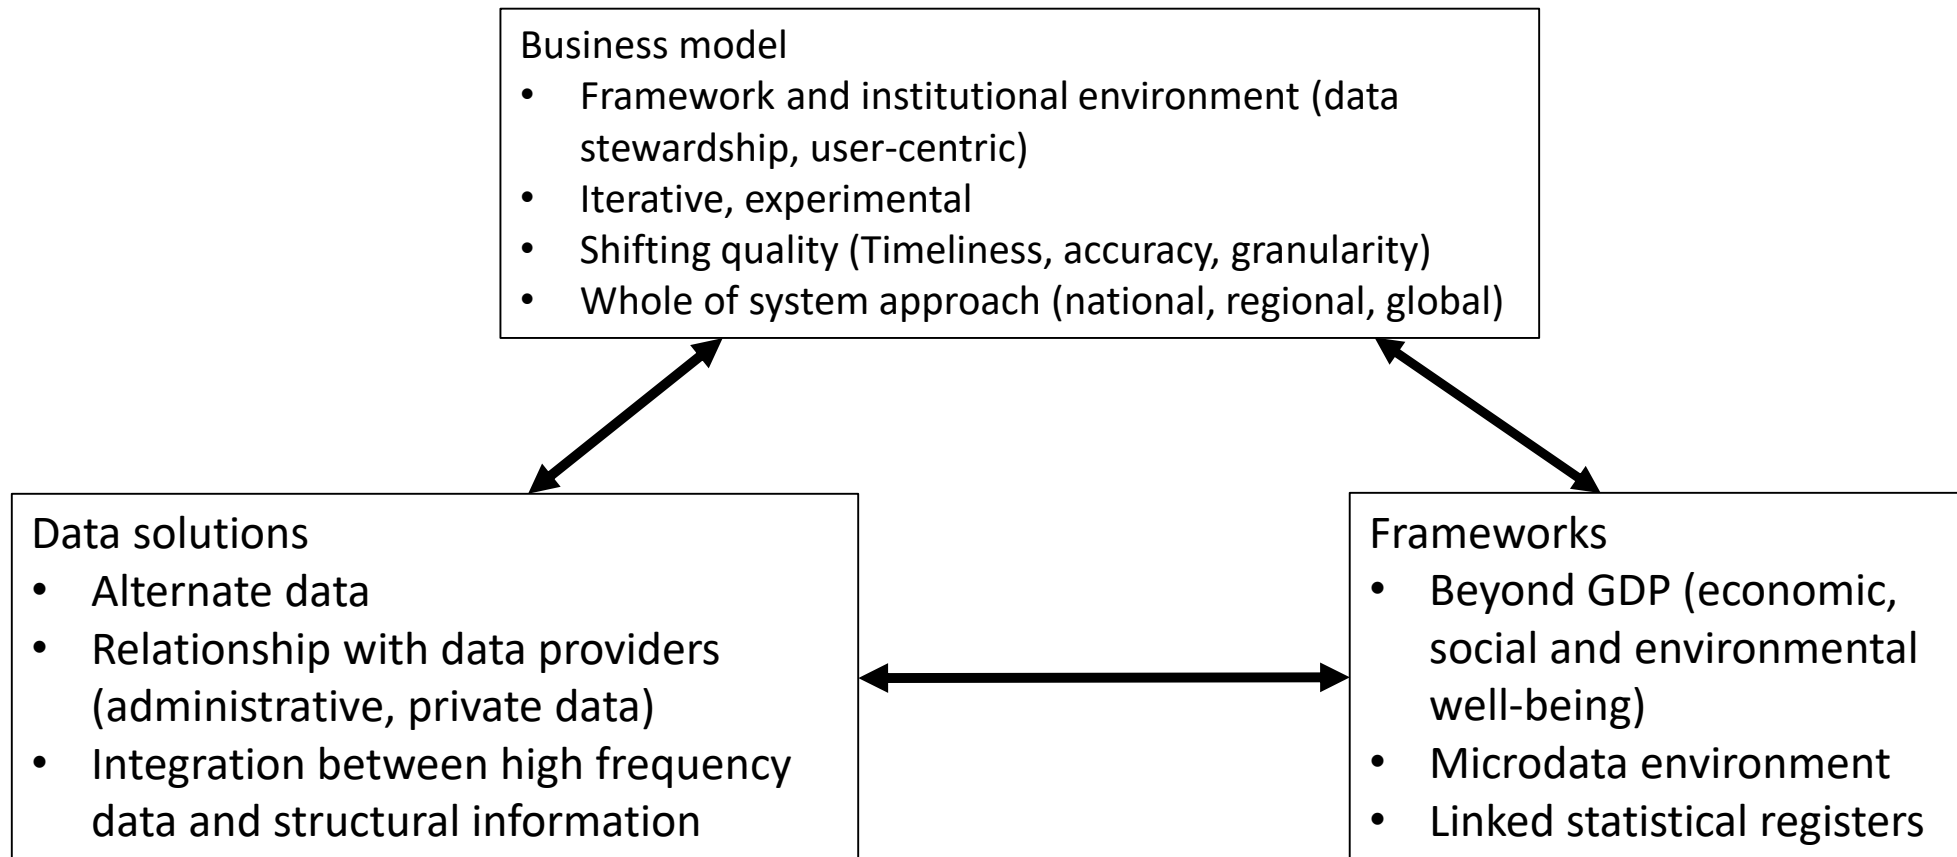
Business model
- Framework and institutional environment (data stewardship, user-centric)
- Iterative, experimental
- Shifting quality (Timeliness, accuracy, granularity)
- Whole of system approach (national, regional, global)

Data solutions
- Alternate data
- Relationship with data providers (administrative, private data)
- Integration between high frequency data and structural information

Frameworks
- Beyond GDP (economic, social and environmental well-being)
- Microdata environment
- Linked statistical registers